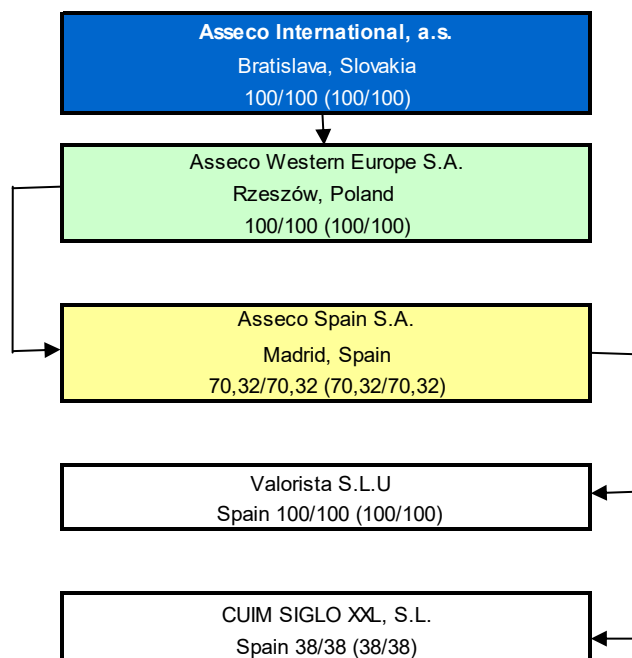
Asseco International, a.s.
Bratislava, Slovakia
100/100 (100/100)

Asseco Western Europe S.A.
Rzeszów, Poland
100/100 (100/100)

Asseco Spain S.A.
Madrid, Spain
70,32/70,32 (70,32/70,32)

Valorista S.L.U
Spain 100/100 (100/100)

CUIM SIGLO XXL, S.L.
Spain 38/38 (38/38)